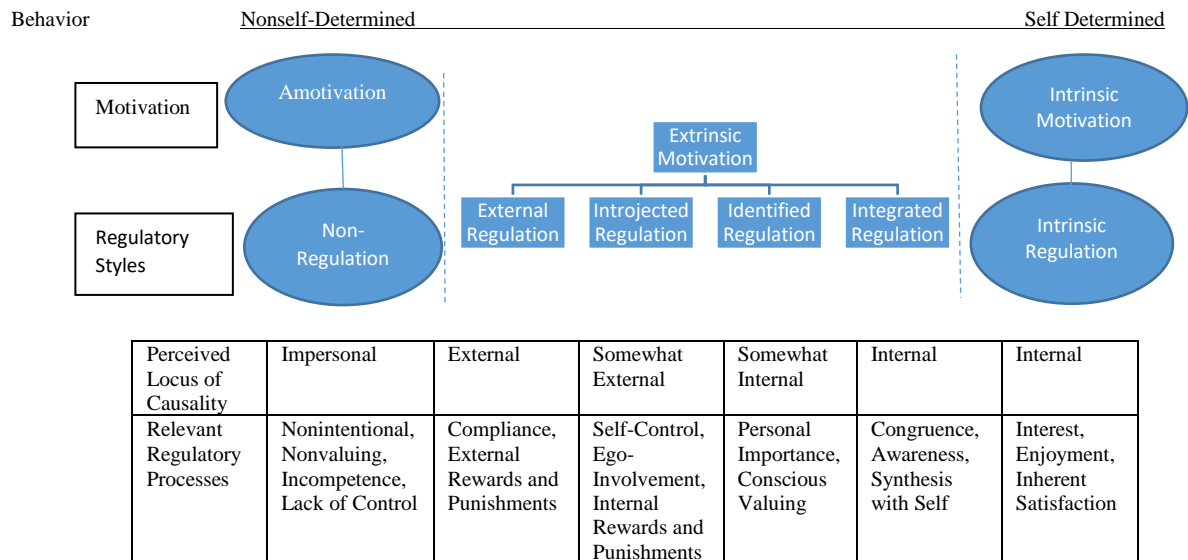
Behavior Nonself-Determined Self Determined

Motivation

Amotivation

Extrinsic Motivation

Intrinsic Motivation

Regulatory Styles

Non-Regulation

External Regulation

Introjected Regulation

Identified Regulation

Integrated Regulation

Intrinsic Regulation

| Perceived Locus of Causality | Impersonal | External | Somewhat External | Somewhat Internal | Internal | Internal |
|---|---|---|---|---|---|---|
| Relevant Regulatory Processes | Nonintentional, Nonvaluing, Incompetence, Lack of Control | Compliance, External Rewards and Punishments | Self-Control, Ego-Involvement, Internal Rewards and Punishments | Personal Importance, Conscious Valuing | Congruence, Awareness, Synthesis with Self | Interest, Enjoyment, Inherent Satisfaction |